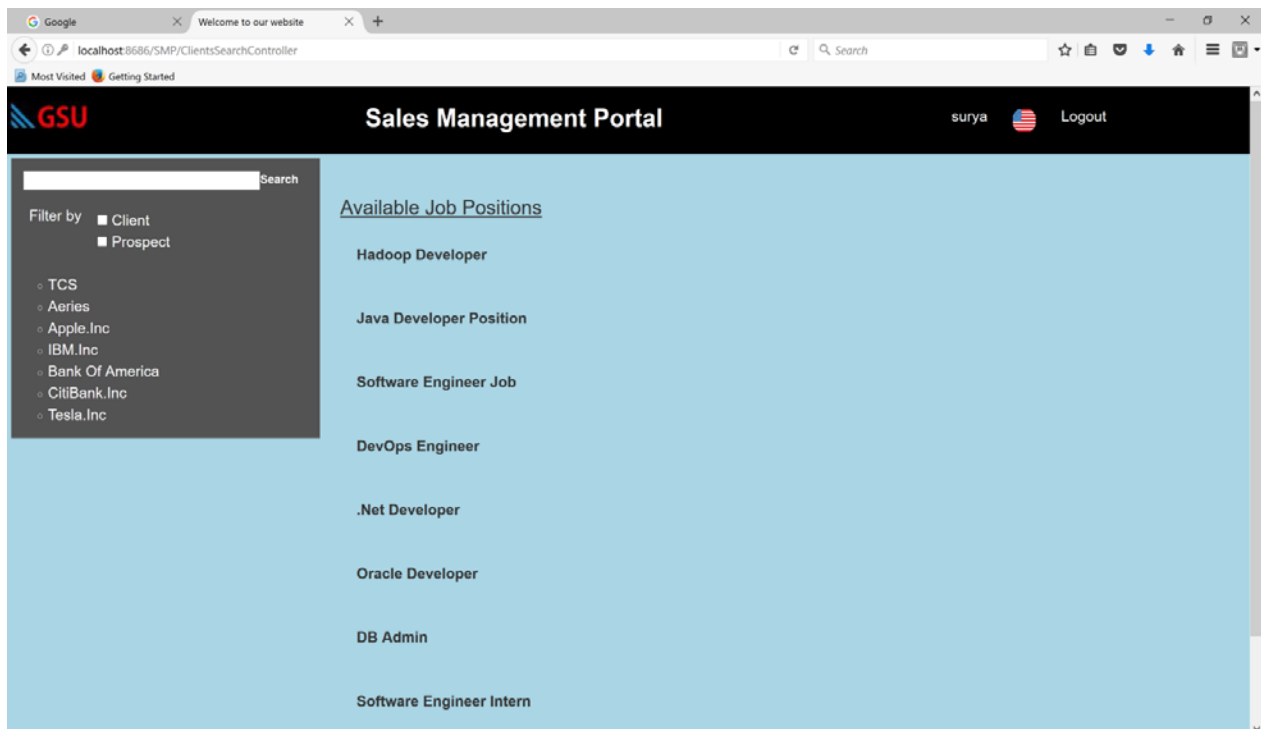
Google
Welcome to our website
localhost:8686/SMP/ClientsSearchController
Search
Most Visited
Getting Started

GSU
Sales Management Portal
surya
Logout

Search
Filter by
Client
Prospect

TCS
Aeries
Apple.Inc
IBM.Inc
Bank Of America
CitiBank.Inc
Tesla.Inc

Available Job Positions
Hadoop Developer
Java Developer Position
Software Engineer Job
DevOps Engineer
.Net Developer
Oracle Developer
DB Admin
Software Engineer Intern